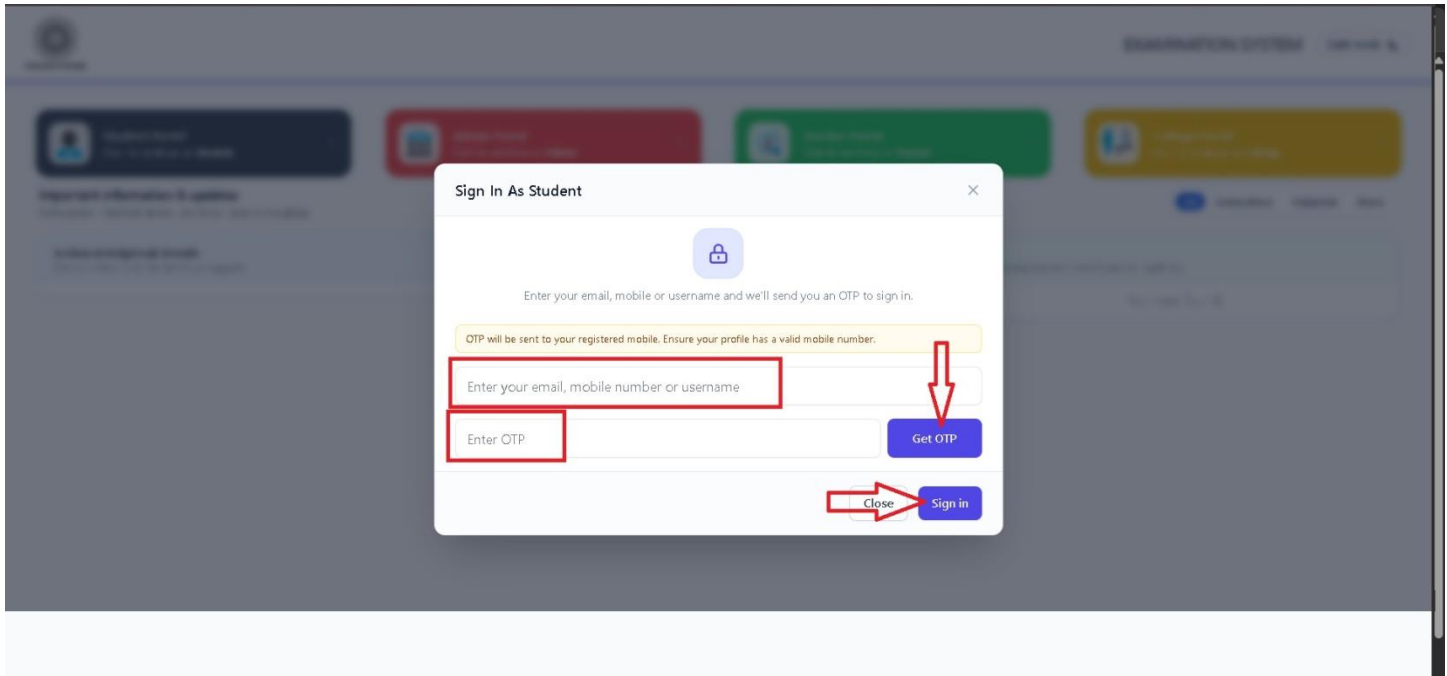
EXAMINATION SYSTEM

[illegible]

Sign In As Student

×

Enter your email, mobile or username and we'll send you an OTP to sign in.

OTP will be sent to your registered mobile. Ensure your profile has a valid mobile number.

Enter your email, mobile number or username

Enter OTP

Get OTP

Close

Sign in